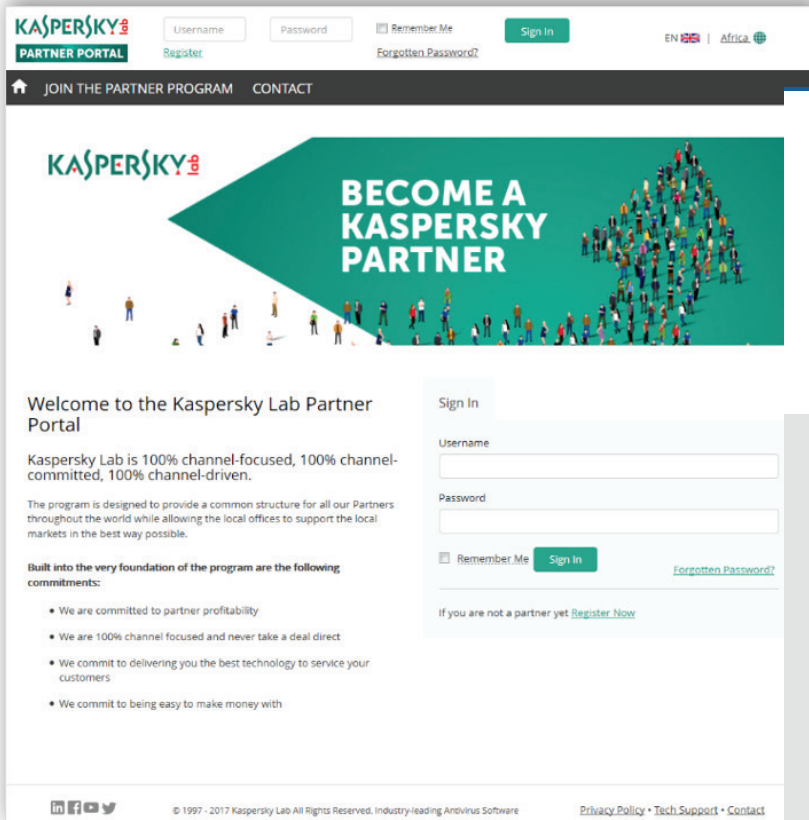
KASPERSKY lab
PARTNER PORTAL

Username
Password
Remember Me
Sign In
Register
Forgotten Password?
EN | Africa

JOIN THE PARTNER PROGRAM
CONTACT

KASPERSKY lab
BECOME A KASPERSKY PARTNER

Welcome to the Kaspersky Lab Partner Portal

Kaspersky Lab is 100% channel-focused, 100% channel-committed, 100% channel-driven.

The program is designed to provide a common structure for all our Partners throughout the world while allowing the local offices to support the local markets in the best way possible.

Built into the very foundation of the program are the following commitments:

• We are committed to partner profitability
• We are 100% channel focused and never take a deal direct
• We commit to delivering you the best technology to service your customers
• We commit to being easy to make money with

Sign In
Username
Password
Remember Me
Sign In
Forgotten Password?
If you are not a partner yet Register Now

© 1997 - 2017 Kaspersky Lab All Rights Reserved, Industry-leading Antivirus Software
Privacy Policy • Tech Support • Contact